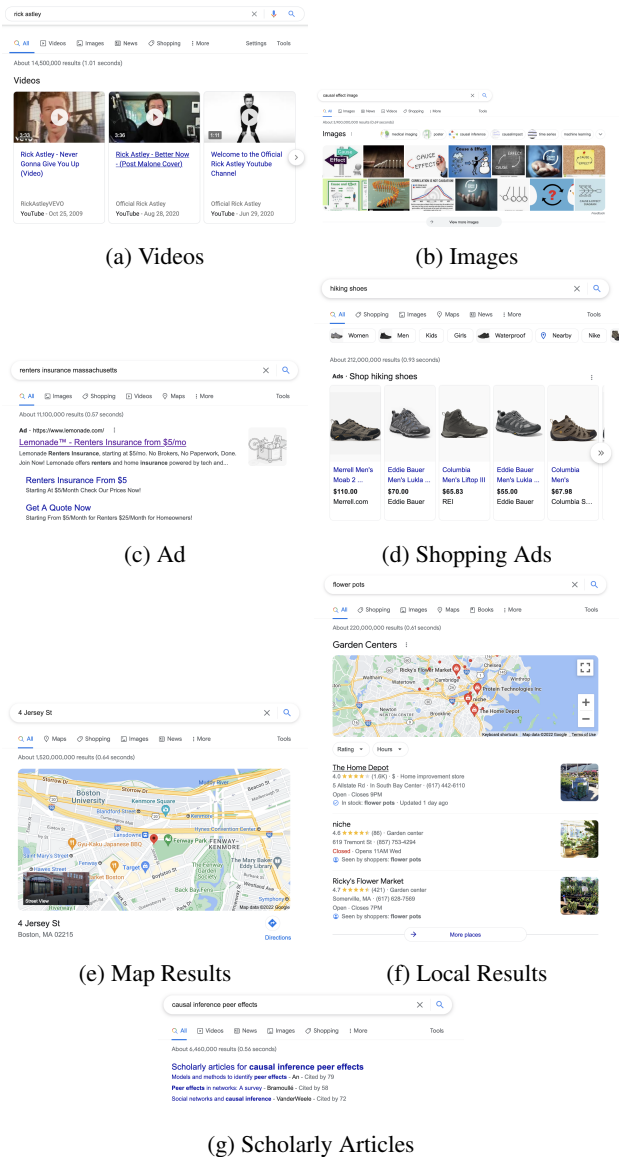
rick astley

All Videos Images News Shopping More Settings Tools

About 14,500,000 results (1.01 seconds)

Videos

3:33 Rick Astley - Never Gonna Give You Up (Video)
RickAstleyVEVO
YouTube · Oct 25, 2009

3:36 Rick Astley - Better Now - (Post Malone Cover)
Official Rick Astley
YouTube · Aug 28, 2020

1:11 Welcome to the Official Rick Astley Youtube Channel
Official Rick Astley
YouTube · Jun 29, 2020

(a) Videos

causal effect image

Images

View more images

(b) Images

renters insurance massachusetts

All Images Shopping Videos Maps More Tools

About 11,100,000 results (0.57 seconds)

Ad · https://www.lemonade.com/

Lemonade™ - Renters Insurance from $5/mo

Lemonade Renters Insurance, starting at $5/mo. No Brokers, No Paperwork, Done. Join Now! Lemonade offers renters and home insurance powered by tech and...

Renters Insurance From $5
Starting At $5/Month Check Our Prices Now!

Get A Quote Now
Starting From $5/Month for Renters $25/Month for Homeowners!

(c) Ad

hiking shoes

All Shopping Images Maps News More Tools

Women Men Kids Girls Waterproof Nearby Nike

About 212,000,000 results (0.93 seconds)

Ads · Shop hiking shoes

| Merrell Men's Moab 2 ... | Eddie Bauer Men's Lukla ... | Columbia Men's Liftop III | Eddie Bauer Men's Lukla ... | Columbia Men's |
|---|---|---|---|---|
| $110.00 | $70.00 | $65.83 | $55.00 | $67.98 |
| Merrell.com | Eddie Bauer | REI | Eddie Bauer | Columbia S... |

(d) Shopping Ads

flower pots

All Shopping Images Maps Books More Tools

About 220,000,000 results (0.61 seconds)

Garden Centers

Ricky's Flower Market
The Home Depot
Keyboard shortcuts Map data ©2022 Google Terms of Use

Rating Hours

The Home Depot
4.0 ★★★★ (1.8K) · $ · Home improvement store
5 Allstate Rd · In South Bay Center · (617) 442-6110
Open · Closes 9PM
In stock: flower pots · Updated 1 day ago

niche
4.6 ★★★★★ (86) · Garden center
619 Tremont St · (857) 753-4294
Closed · Opens 11AM Wed
Seen by shoppers: flower pots

Ricky's Flower Market
4.7 ★★★★★ (421) · Garden center
Somerville, MA · (617) 628-7569
Open · Closes 7PM
Seen by shoppers: flower pots

More places

4 Jersey St

All Maps Shopping Images News More Tools

About 1,520,000,000 results (0.64 seconds)

Boston University
Kenmore Square
Fenway Park
Target
Street View
Map data ©2022 Google

4 Jersey St
Boston, MA 02215
Directions

(e) Map Results

(f) Local Results

causal inference peer effects

All Videos News Images Shopping More Tools

About 6,460,000 results (0.56 seconds)

Scholarly articles for causal inference peer effects
Models and methods to identify peer effects - An - Cited by 79
Peer effects in networks: A survey - Bramoullé - Cited by 58
Social networks and causal inference - VanderWeele - Cited by 72

(g) Scholarly Articles